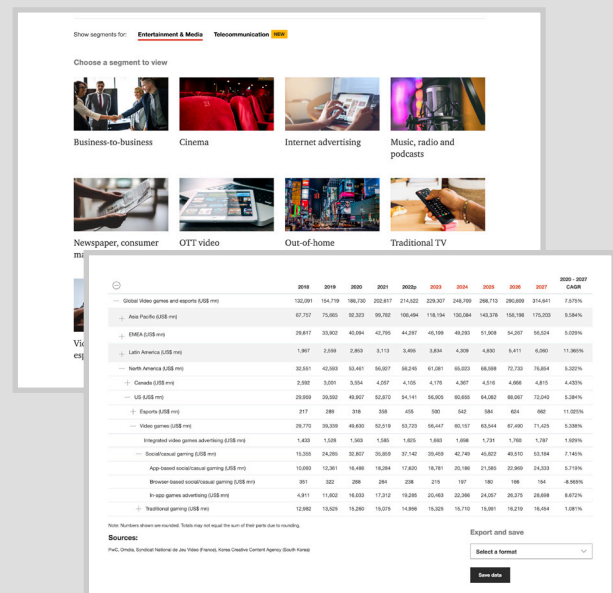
Show segments for: Entertainment & Media Telecommunication NEW

Choose a segment to view

Business-to-business

Cinema

Internet advertising

Music, radio and podcasts

Newspaper, consumer ma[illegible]

OTT video

Out-of-home

Traditional TV

Vi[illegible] esp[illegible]

| | 2018 | 2019 | 2020 | 2021 | 2022p | 2023 | 2024 | 2025 | 2026 | 2027 | 2020 - 2027 CAGR |
|---|---|---|---|---|---|---|---|---|---|---|---|
| Global Video games and esports (US$ mn) | 132,091 | 154,719 | 186,730 | 202,617 | 214,522 | 229,307 | 246,769 | 268,713 | 290,809 | 314,641 | 7.575% |
| Asia Pacific (US$ mn) | 67,757 | 75,905 | 92,323 | 95,762 | 106,494 | 118,194 | 130,084 | 143,376 | 158,198 | 175,203 | 9.584% |
| EMEA (US$ mn) | 29,817 | 33,902 | 40,094 | 42,795 | 44,287 | 46,199 | 49,293 | 51,908 | 54,267 | 56,524 | 5.029% |
| Latin America (US$ mn) | 1,967 | 2,599 | 2,853 | 3,113 | 3,495 | 3,834 | 4,309 | 4,830 | 5,411 | 6,060 | 11.365% |
| North America (US$ mn) | 32,551 | 42,593 | 53,461 | 56,007 | 58,245 | 61,081 | 65,023 | 68,598 | 72,733 | 76,854 | 5.322% |
| Canada (US$ mn) | 2,592 | 3,001 | 3,554 | 4,057 | 4,105 | 4,176 | 4,367 | 4,516 | 4,666 | 4,815 | 4.433% |
| US (US$ mn) | 29,959 | 39,592 | 49,907 | 52,870 | 54,141 | 56,905 | 60,655 | 64,082 | 68,067 | 72,040 | 5.384% |
| Esports (US$ mn) | 217 | 289 | 316 | 358 | 455 | 590 | 542 | 584 | 624 | 662 | 11.025% |
| Video games (US$ mn) | 29,770 | 39,339 | 49,630 | 52,518 | 53,725 | 56,447 | 60,157 | 63,544 | 67,490 | 71,425 | 5.338% |
| Integrated video games advertising (US$ mn) | 1,435 | 1,528 | 1,563 | 1,585 | 1,605 | 1,663 | 1,698 | 1,731 | 1,766 | 1,797 | 1.929% |
| Social/casual gaming (US$ mn) | 15,355 | 24,285 | 32,607 | 35,859 | 37,742 | 39,459 | 42,749 | 45,822 | 49,510 | 53,184 | 7.145% |
| App-based social/casual gaming (US$ mn) | 10,093 | 12,361 | 16,486 | 18,264 | 17,820 | 18,761 | 20,186 | 21,585 | 22,969 | 24,333 | 5.719% |
| Browser-based social/casual gaming (US$ mn) | 351 | 322 | 288 | 264 | 238 | 215 | 197 | 180 | 166 | 154 | -8.668% |
| In-app games advertising (US$ mn) | 4,911 | 11,602 | 16,033 | 17,312 | 19,285 | 20,463 | 22,366 | 24,057 | 26,375 | 28,698 | 8.672% |
| Traditional gaming (US$ mn) | 12,982 | 13,526 | 15,280 | 15,075 | 14,896 | 15,325 | 15,710 | 15,991 | 16,219 | 16,454 | 1.081% |

Note: Numbers shown are rounded. Totals may not equal the sum of their parts due to rounding.

Sources:
PwC, Omdia, Syndicat National de Jeu Vidéo (France), Korea Creative Content Agency (South Korea)

Export and save

Select a format

Save data